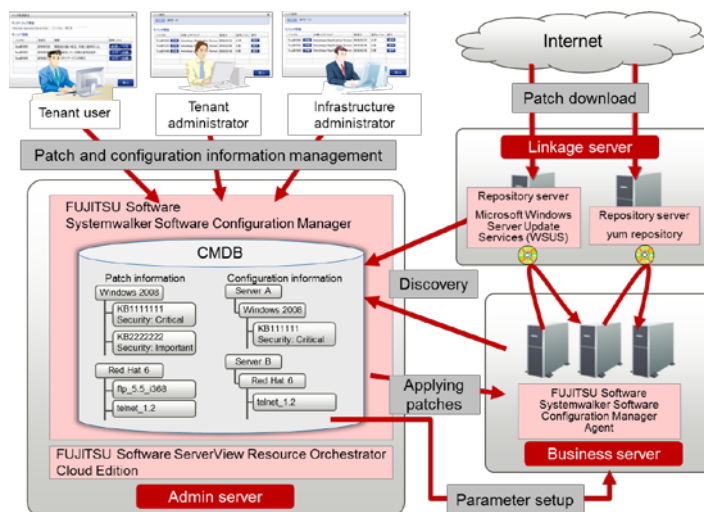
Internet

Patch download

Tenant user

Tenant administrator

Infrastructure administrator

Patch and configuration information management

Linkage server

FUJITSU Software Systemwalker Software Configuration Manager

Repository server Microsoft Windows Server Update Services (WSUS)

Repository server yum repository

CMDB

Patch information

Windows 2008

KB1111111 Security: Critical

KB2222222 Security: Important

Red Hat 6

ftp_5.5_i368

telnet_1.2

Configuration information

Server A

Windows 2008

KB111111 Security: Critical

Server B

Red Hat 6

telnet_1.2

Discovery

Applying patches

FUJITSU Software Systemwalker Software Configuration Manager Agent

Business server

FUJITSU Software ServerView Resource Orchestrator Cloud Edition

Admin server

Parameter setup